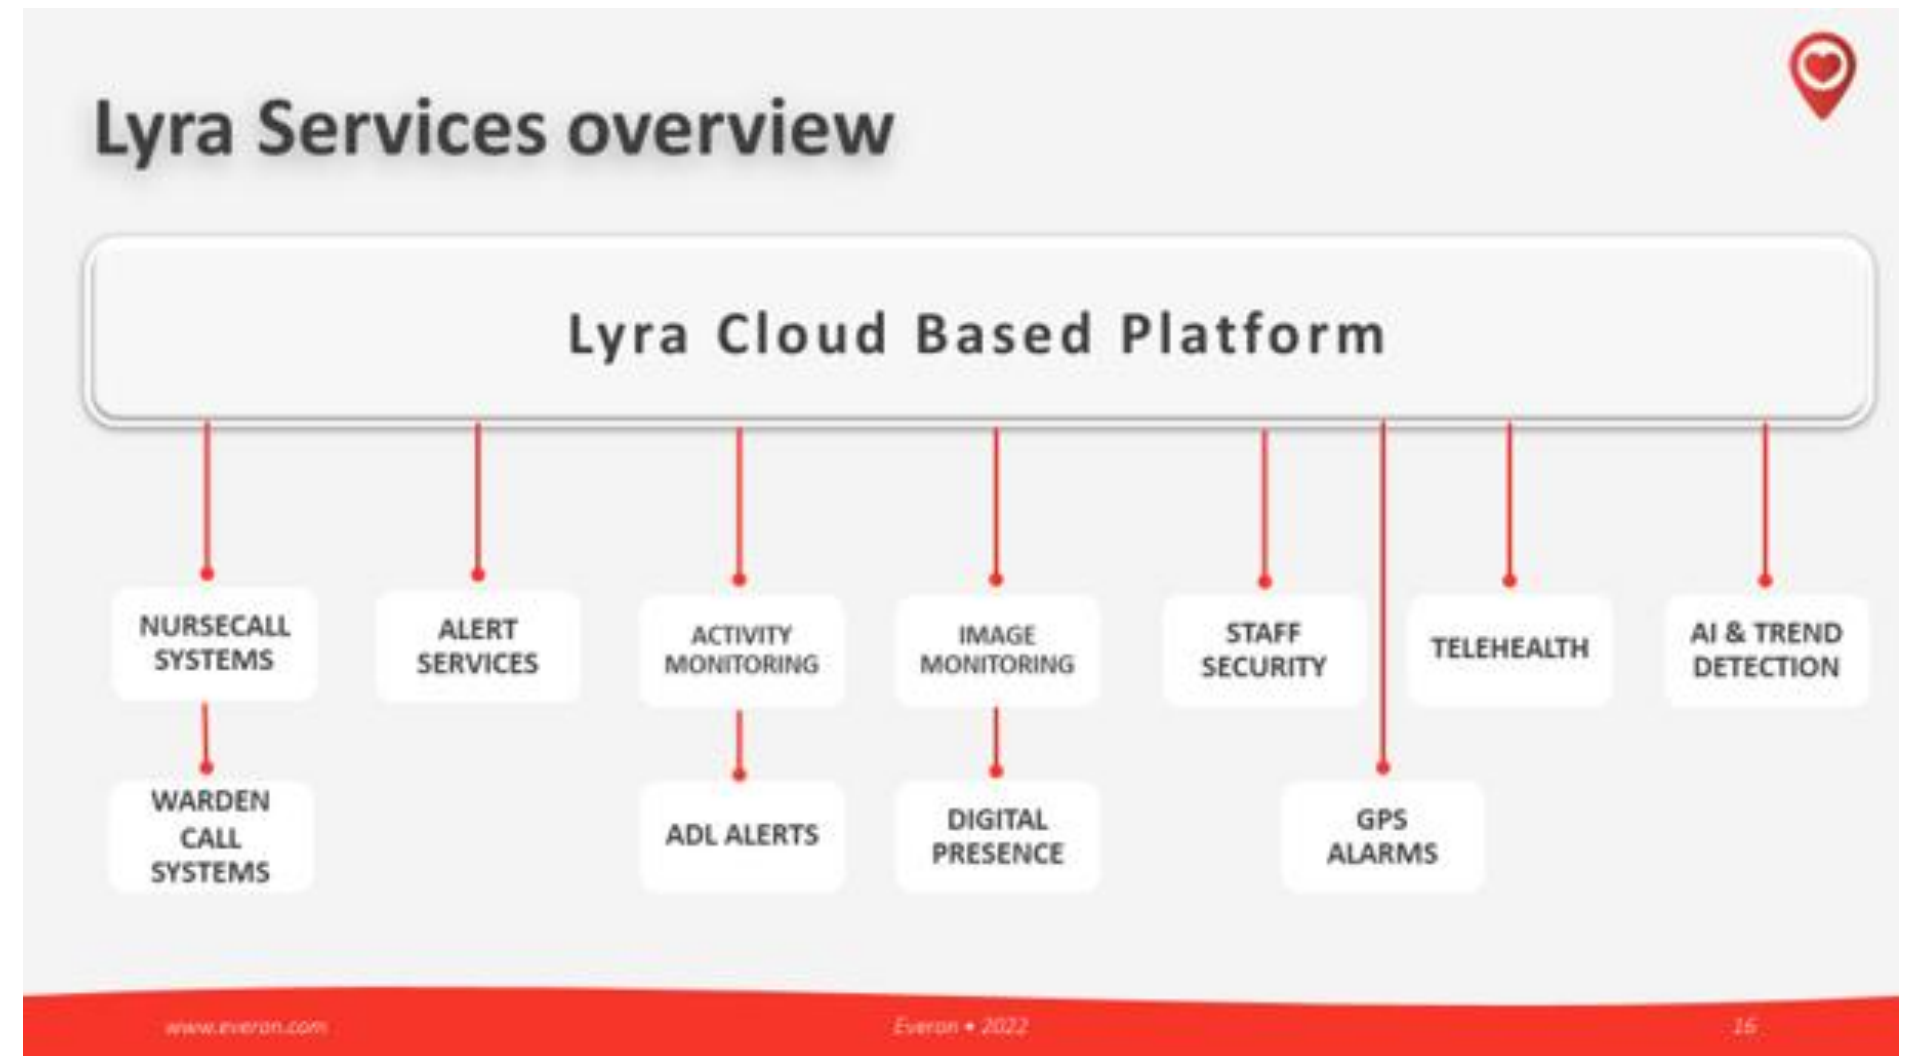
Lyra Services overview

Lyra Cloud Based Platform

NURSECALL SYSTEMS

WARDEN CALL SYSTEMS

ALERT SERVICES

ACTIVITY MONITORING

ADL ALERTS

IMAGE MONITORING

DIGITAL PRESENCE

STAFF SECURITY

GPS ALARMS

TELEHEALTH

AI & TREND DETECTION

www.everon.com

Everon • 2022

16